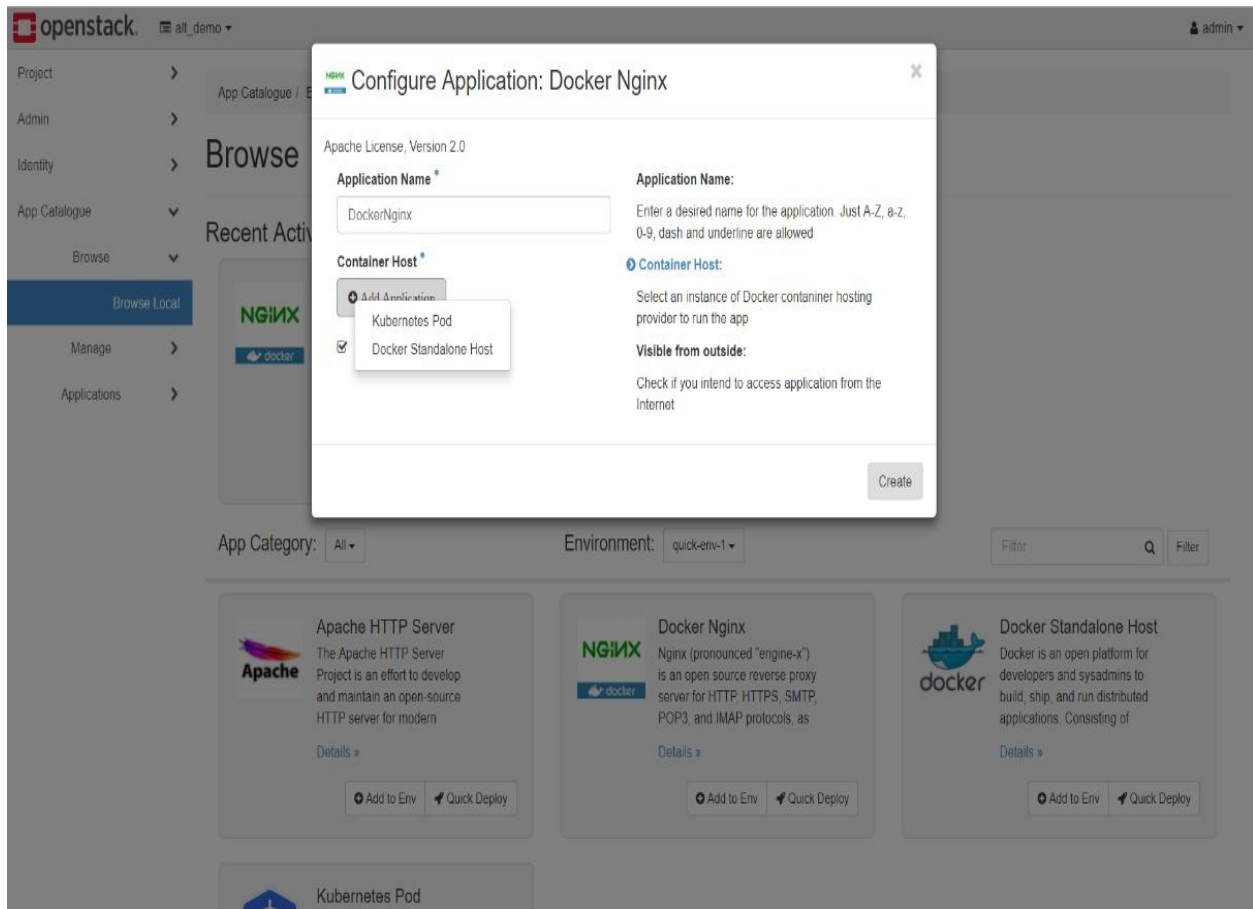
openstack. alt_demo ▾

admin ▾

Project ›

Admin ›

Identity ›

App Catalogue ⌄

Browse ⌄

Browse Local

Manage ›

Applications ›

App Catalogue / B

Browse

Recent Acti

NGINX

docker

Configure Application: Docker Nginx

×

Apache License, Version 2.0

Application Name *

DockerNginx

Container Host *

Add Application

Kubernetes Pod

Docker Standalone Host

Application Name:

Enter a desired name for the application. Just A-Z, a-z, 0-9, dash and underline are allowed

Container Host:

Select an instance of Docker contaniner hosting provider to run the app

Visible from outside:

Check if you intend to access application from the Internet

Create

App Category: All ▾

Environment: quick-env-1 ▾

Filter

Filter

Apache

Apache HTTP Server

The Apache HTTP Server Project is an effort to develop and maintain an open-source HTTP server for modern

Details »

Add to Env

Quick Deploy

NGINX

docker

Docker Nginx

Nginx (pronounced "engine-x") is an open source reverse proxy server for HTTP, HTTPS, SMTP, POP3, and IMAP protocols, as

Details »

Add to Env

Quick Deploy

docker

Docker Standalone Host

Docker is an open platform for developers and sysadmins to build, ship, and run distributed applications. Consisting of

Details »

Add to Env

Quick Deploy

Kubernetes Pod